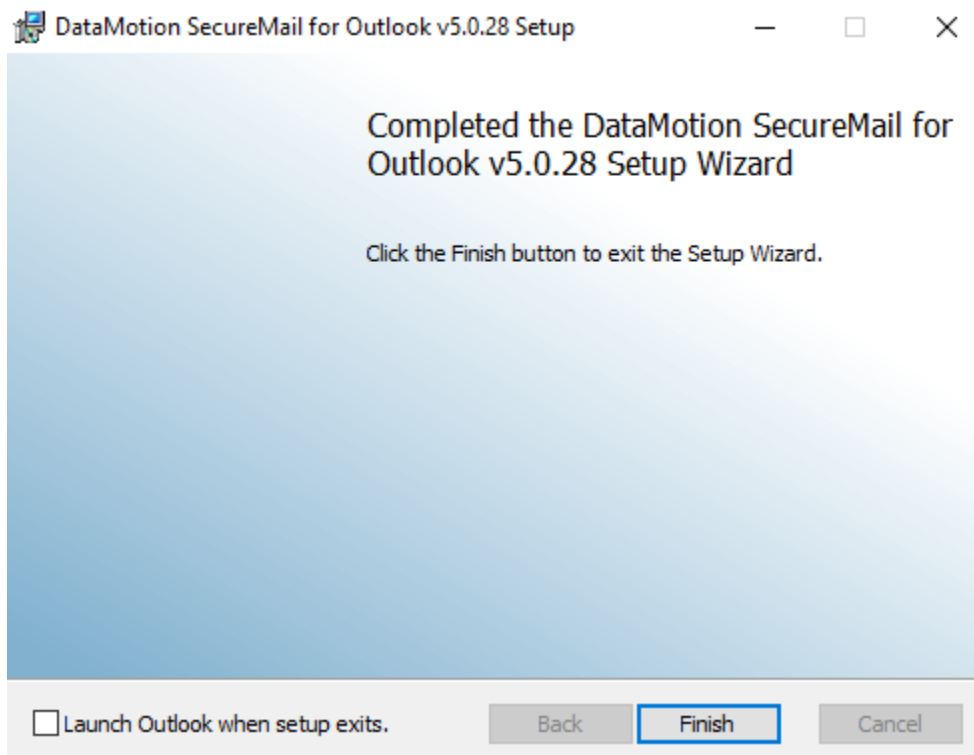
DataMotion SecureMail for Outlook v5.0.28 Setup

Completed the DataMotion SecureMail for Outlook v5.0.28 Setup Wizard

Click the Finish button to exit the Setup Wizard.

Launch Outlook when setup exits.

Back

Finish

Cancel